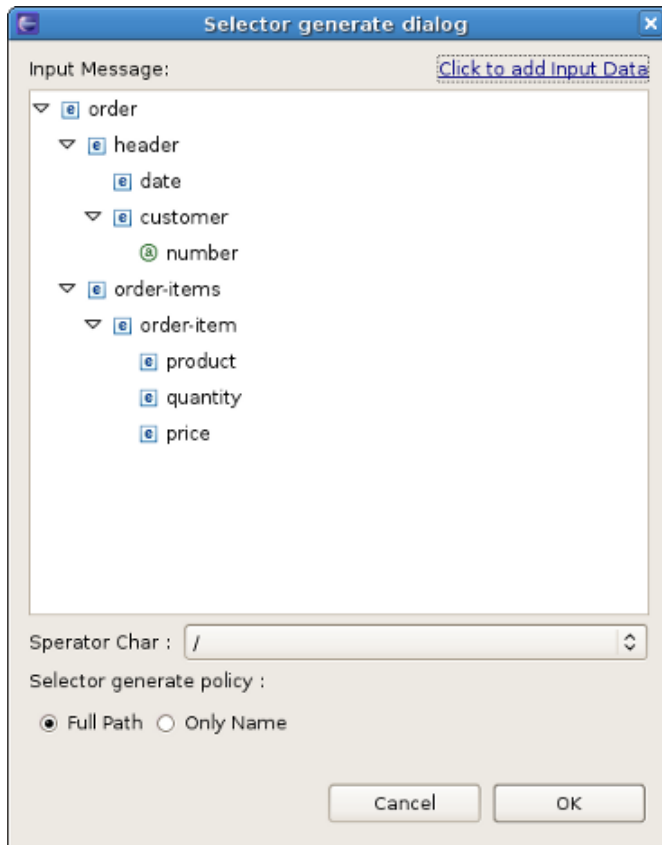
Selector generate dialog

Input Message:

Click to add Input Data

e order
e header
e date
e customer
@ number
e order-items
e order-item
e product
e quantity
e price

Sperator Char : /

Selector generate policy :

Full Path
Only Name

Cancel
OK